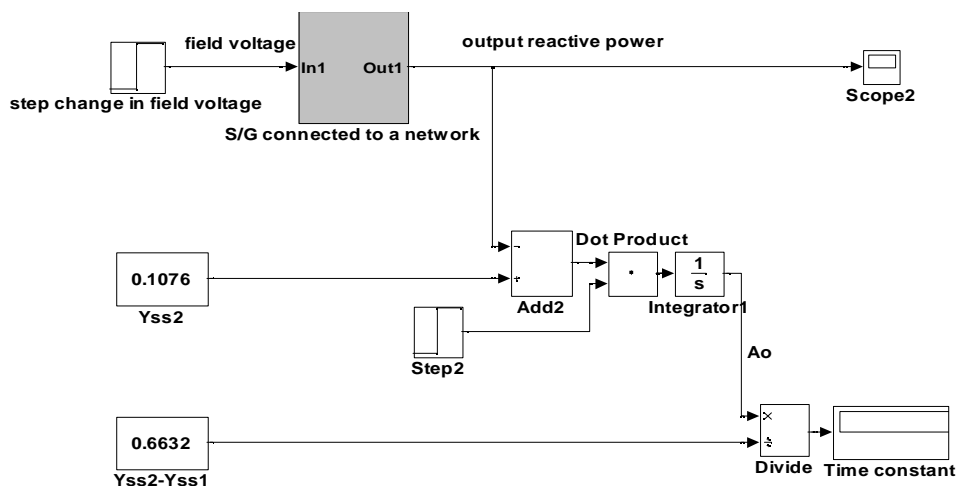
field voltage

In1

Out1

output reactive power

step change in field voltage

S/G connected to a network

Scope2

Dot Product

0.1076

Yss2

-

+

Add2

•

$\frac{1}{s}$

Integrator1

Step2

Ao

0.6632

Yss2-Yss1

×

÷

Divide

Time constant